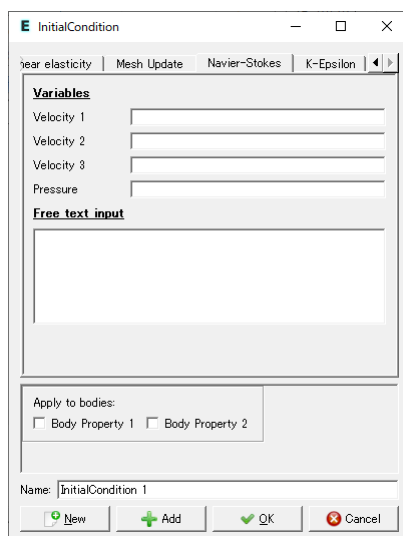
E InitialCondition

near elasticity | Mesh Update | Navier-Stokes | K-Epsilon

Variables

Velocity 1

Velocity 2

Velocity 3

Pressure

Free text input

Apply to bodies:

Body Property 1

Body Property 2

Name: InitialCondition 1

New

Add

OK

Cancel